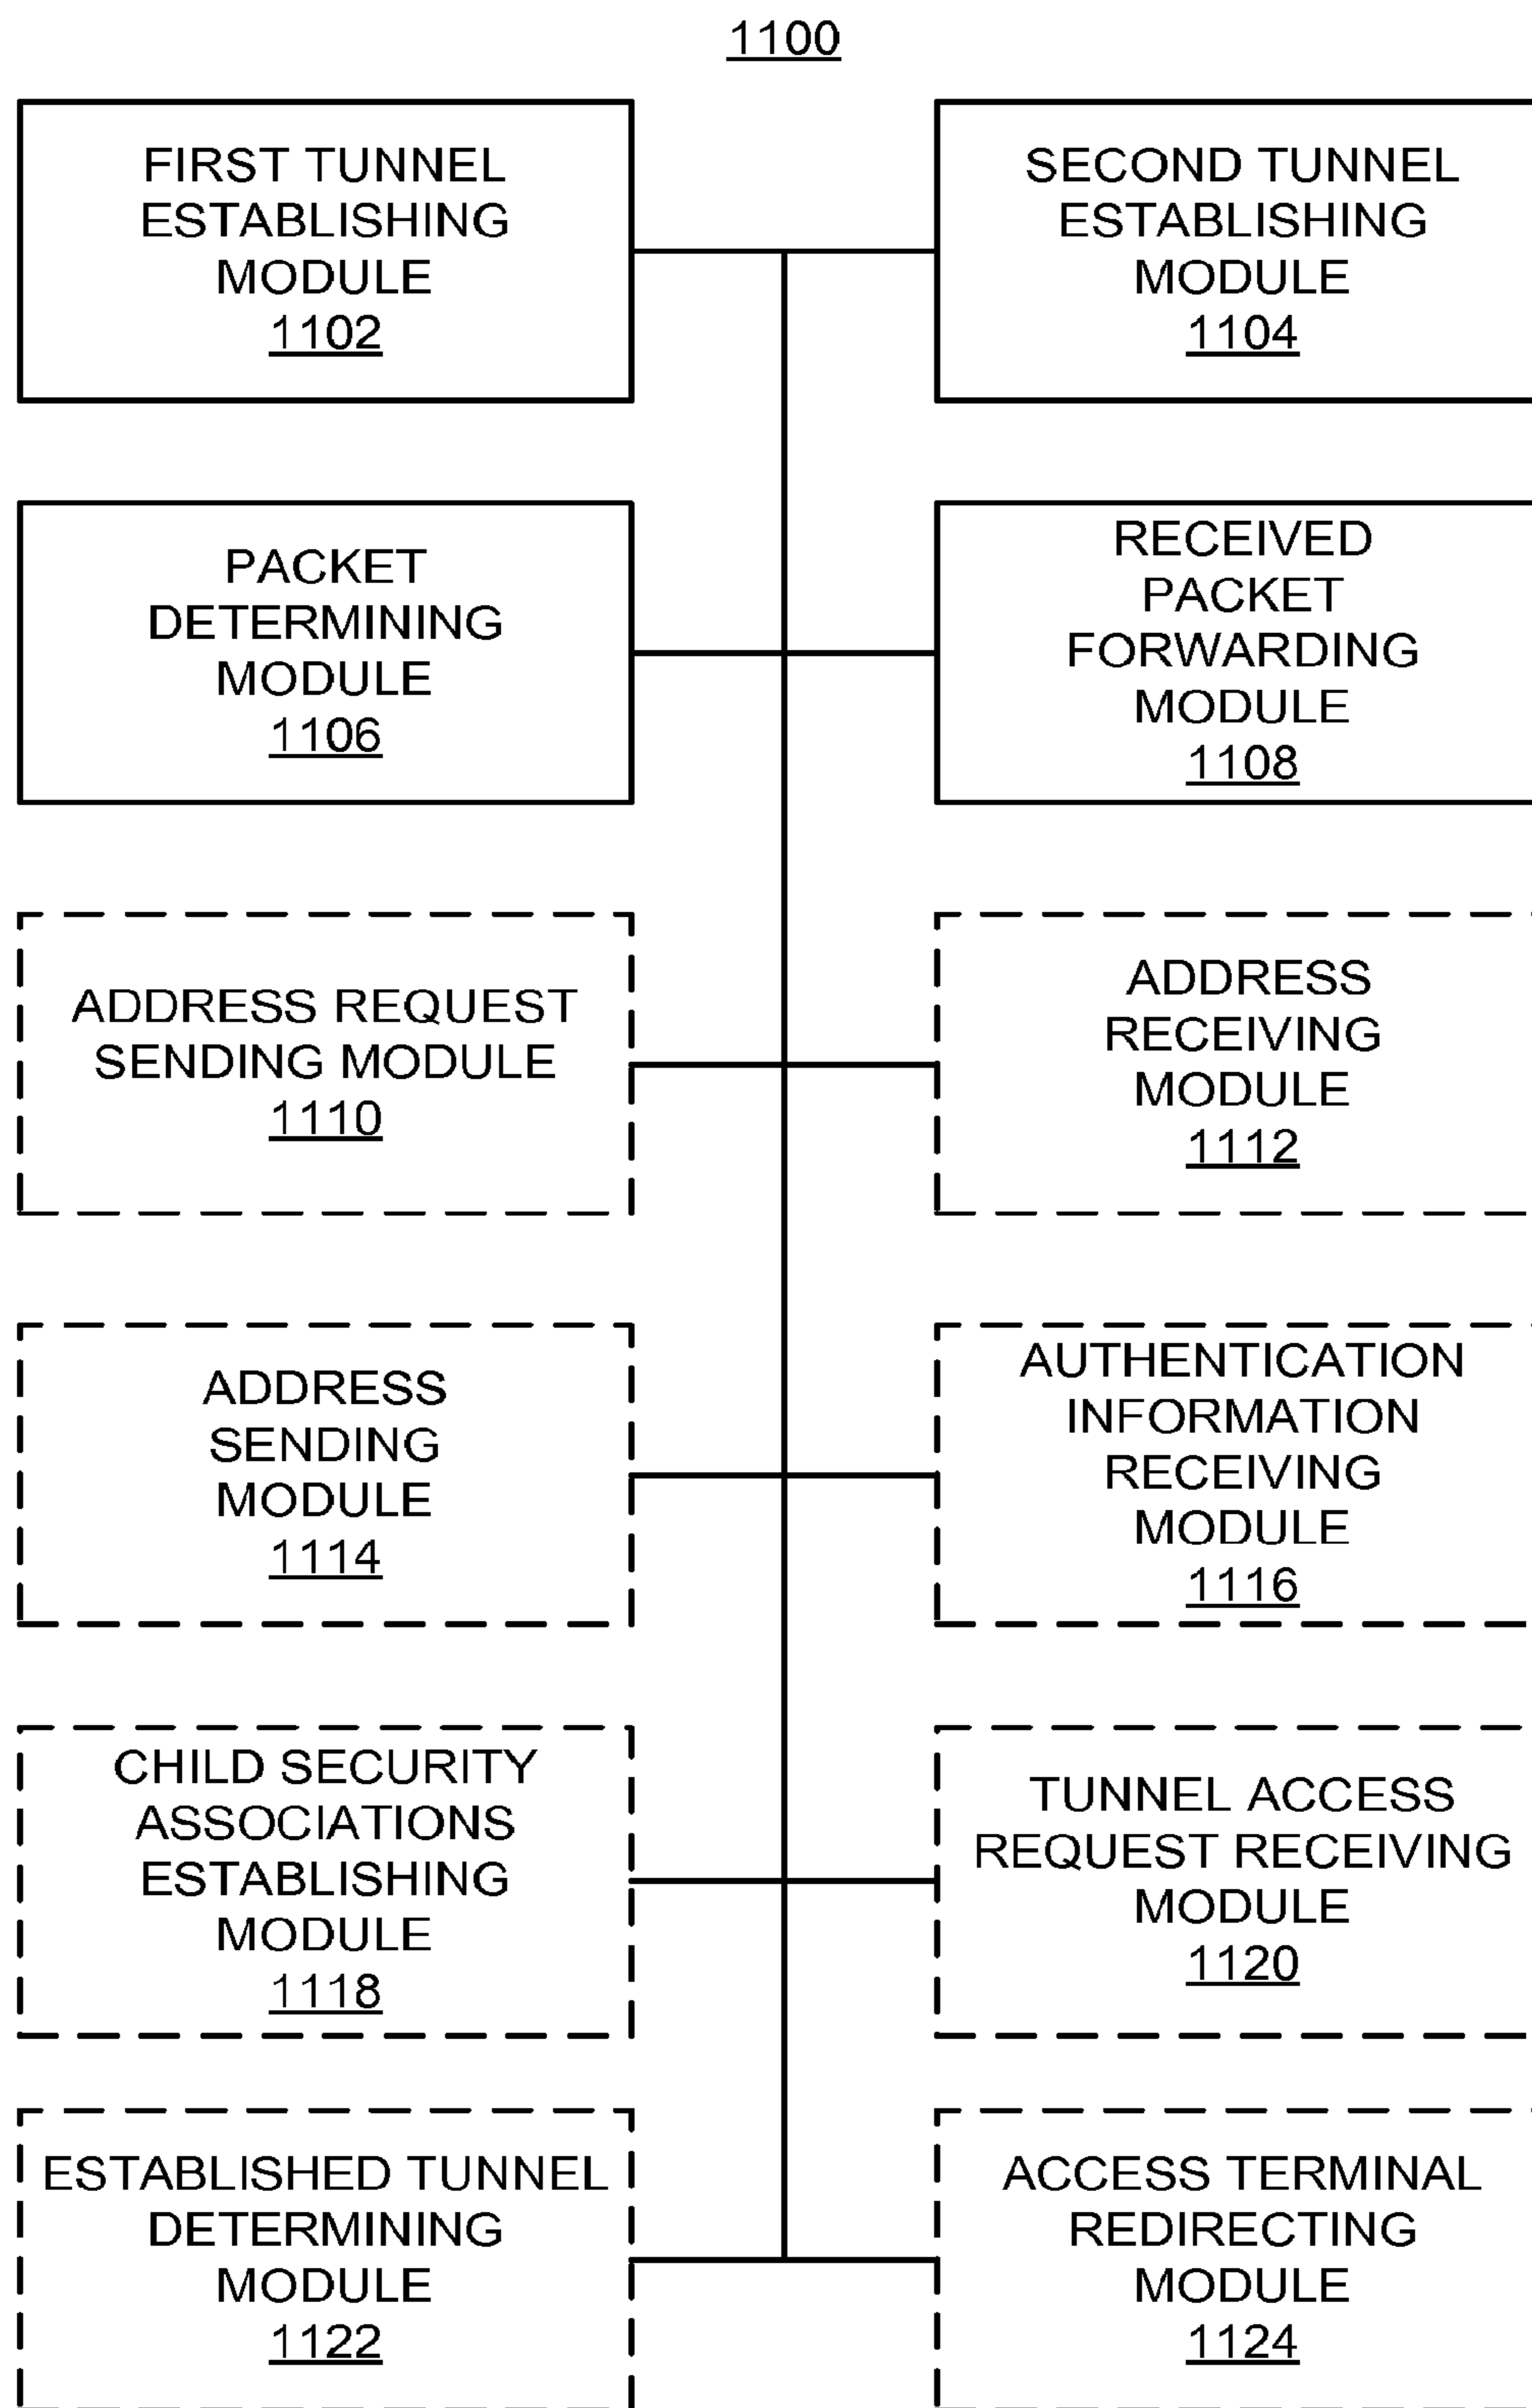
1100

FIRST TUNNEL ESTABLISHING MODULE
1102

SECOND TUNNEL ESTABLISHING MODULE
1104

PACKET DETERMINING MODULE
1106

RECEIVED PACKET FORWARDING MODULE
1108

ADDRESS REQUEST SENDING MODULE
1110

ADDRESS RECEIVING MODULE
1112

ADDRESS SENDING MODULE
1114

AUTHENTICATION INFORMATION RECEIVING MODULE
1116

CHILD SECURITY ASSOCIATIONS ESTABLISHING MODULE
1118

TUNNEL ACCESS REQUEST RECEIVING MODULE
1120

ESTABLISHED TUNNEL DETERMINING MODULE
1122

ACCESS TERMINAL REDIRECTING MODULE
1124